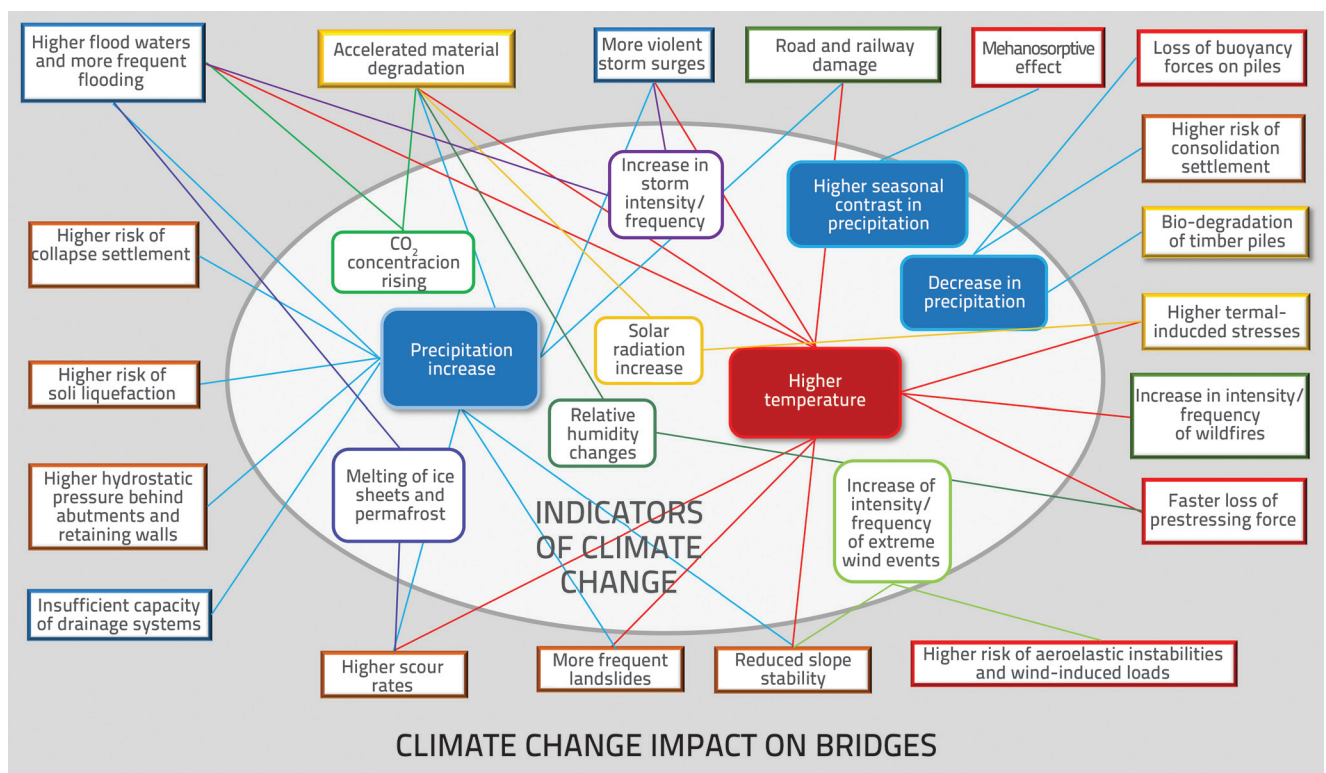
Higher flood waters and more frequent flooding

Accelerated material degradation

More violent storm surges

Road and railway damage

Mehanosorptive effect

Loss of buoyancy forces on piles

Higher risk of consolidation settlement

Bio-degradation of timber piles

Higher termal-inducded stresses

Increase in intensity/ frequency of wildfires

Faster loss of prestressing force

Higher risk of aeroelastic instabilities and wind-induced loads

Reduced slope stability

More frequent landslides

Higher scour rates

Insufficient capacity of drainage systems

Higher hydrostatic pressure behind abutments and retaining walls

Higher risk of soli liquefaction

Higher risk of collapse settlement

Increase in storm intensity/ frequency

Higher seasonal contrast in precipitation

Decrease in precipitation

$CO_2$ concentracion rising

Precipitation increase

Solar radiation increase

Higher temperature

Relative humidity changes

Melting of ice sheets and permafrost

Increase of intensity/ frequency of extreme wind events

INDICATORS OF CLIMATE CHANGE

CLIMATE CHANGE IMPACT ON BRIDGES